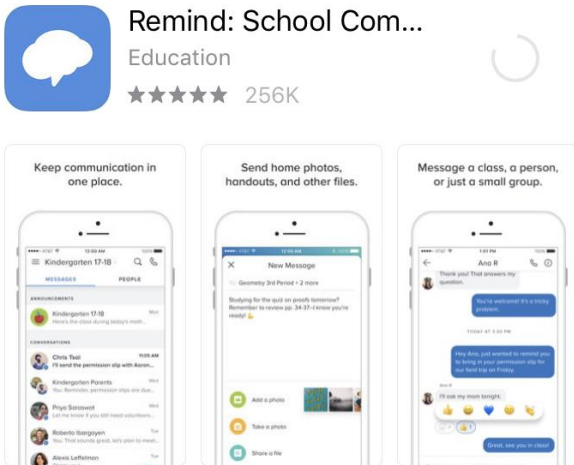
Remind: School Com...
Education
★★★★★ 256K

Keep communication in one place.

Kindergarten 17-18
MESSAGES PEOPLE
ANNOUNCEMENTS
Kindergarten 17-18
Here's the class during today's math...
CONVERSATIONS
Chris Tsai
I'll send the permission slip with Aaron...
Kindergarten Parents
You: Reminder, permission slips are due...
Priya Saraswat
Let me know if you still need volunteers...
Roberto Ibarguyen
You: That sounds great, let's plan to meet...
Alexis Leffelman

Send home photos, handouts, and other files.

New Message
Geometry 3rd Period + 2 more
Studying for the quiz on proofs tomorrow? Remember to review pp. 34-37 —I know you're ready!
Add a photo
Take a photo
Share a file

Message a class, a person, or just a small group.

Ana R
Thank you! That answers my question.
You're welcome! It's a tricky problem.
TODAY 5:32 PM
Hey Ana, just wanted to remind you to bring in your permission slip for our field trip on Friday.
I'll ask my mom tonight.
Great, see you in class!